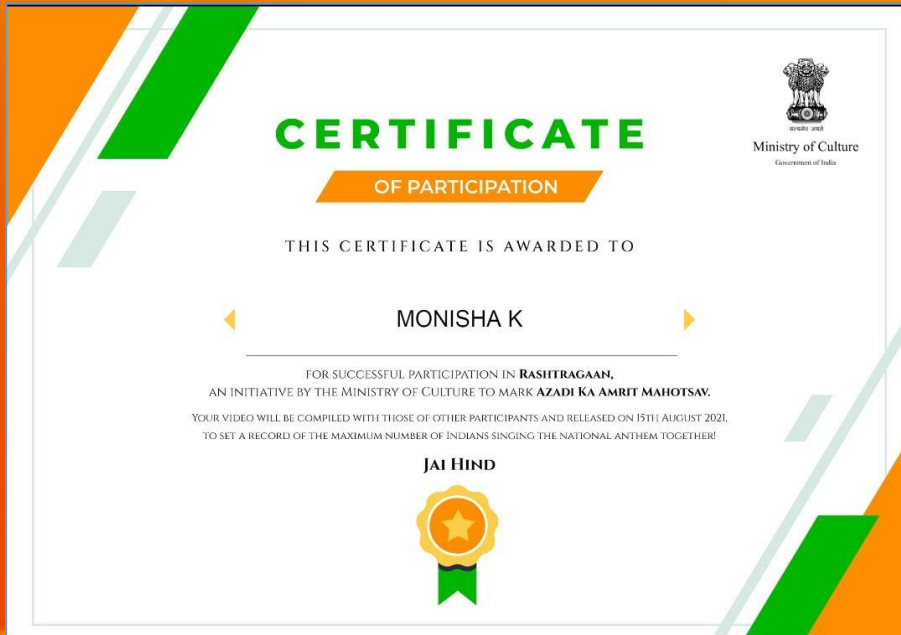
CERTIFICATE
OF PARTICIPATION

सत्यमेव जयते
Ministry of Culture
Government of India

THIS CERTIFICATE IS AWARDED TO

MONISHA K

FOR SUCCESSFUL PARTICIPATION IN RASHTRAGAAN, AN INITIATIVE BY THE MINISTRY OF CULTURE TO MARK AZADI KA AMRIT MAHOTSAV.

YOUR VIDEO WILL BE COMPILED WITH THOSE OF OTHER PARTICIPANTS AND RELEASED ON 15TH AUGUST 2021, TO SET A RECORD OF THE MAXIMUM NUMBER OF INDIANS SINGING THE NATIONAL ANTHEM TOGETHER!

JAI HIND